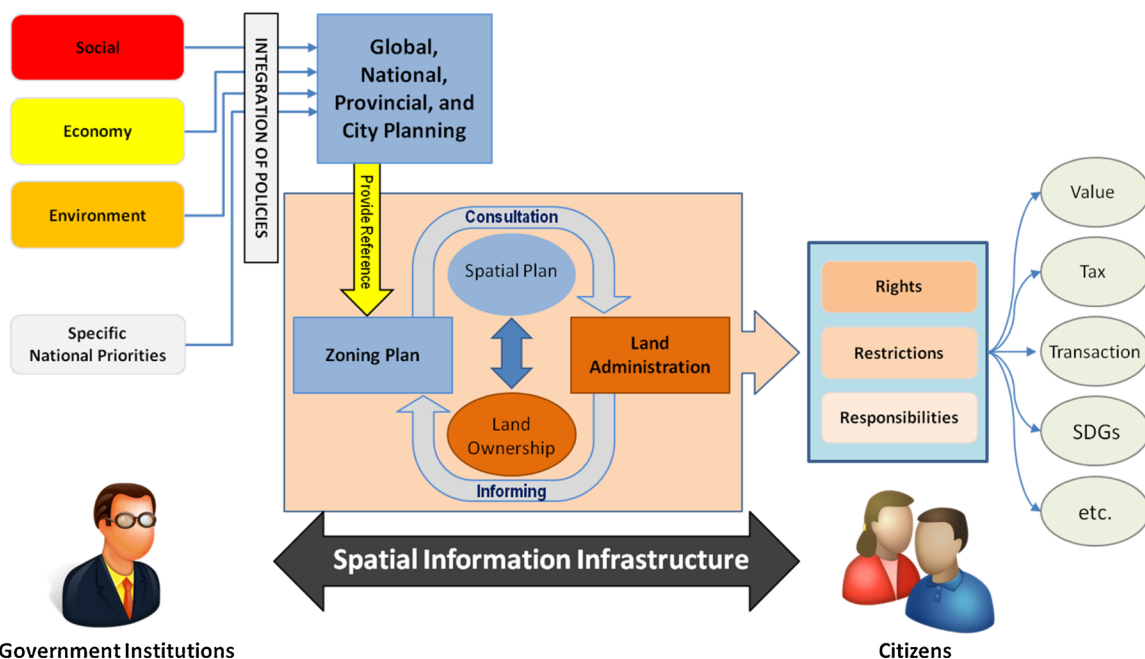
Social

Economy

Environment

Specific National Priorities

INTEGRATION OF POLICIES

Global, National, Provincial, and City Planning

Provide Reference

Consultation

Spatial Plan

Zoning Plan

Land Administration

Land Ownership

Informing

Rights

Restrictions

Responsibilities

Value

Tax

Transaction

SDGs

etc.

Spatial Information Infrastructure

Government Institutions

Citizens